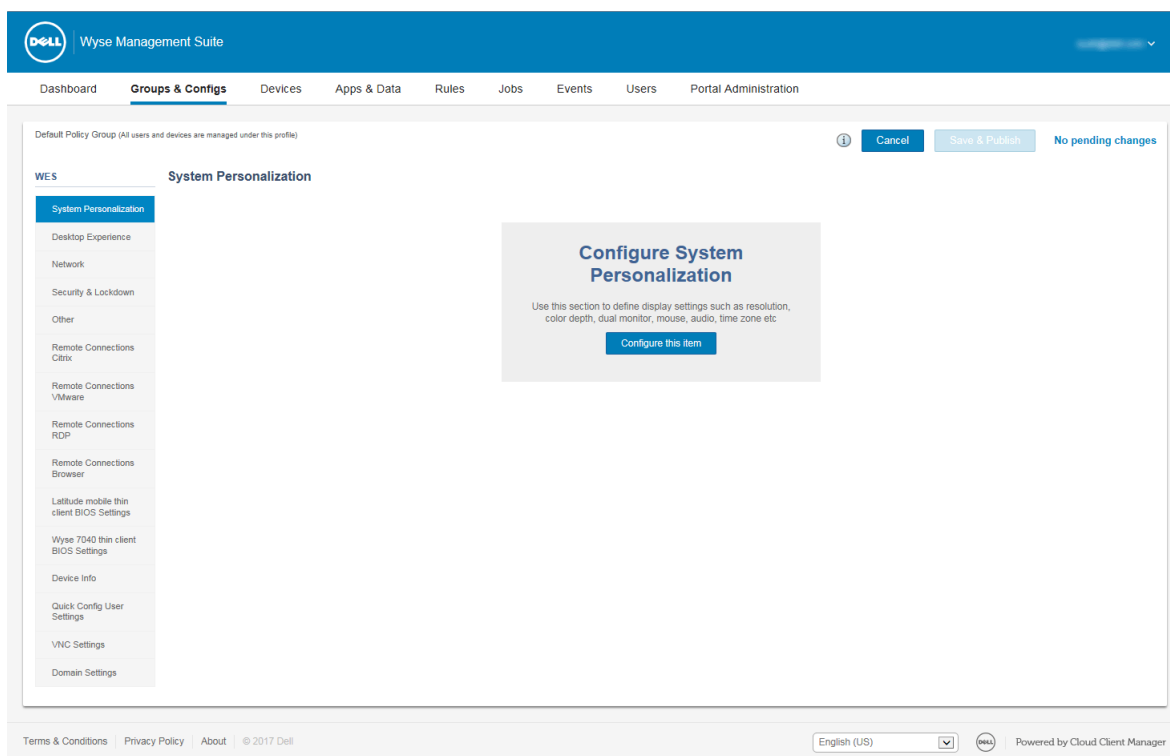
DELL Wyse Management Suite

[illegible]

Dashboard Groups & Configs Devices Apps & Data Rules Jobs Events Users Portal Administration

Default Policy Group (All users and devices are managed under this profile)

Cancel Save & Publish No pending changes

WES

System Personalization
Desktop Experience
Network
Security & Lockdown
Other
Remote Connections Citrix
Remote Connections VMware
Remote Connections RDP
Remote Connections Browser
Latitude mobile thin client BIOS Settings
Wyse 7040 thin client BIOS Settings
Device Info
Quick Config User Settings
VNC Settings
Domain Settings

System Personalization

Configure System Personalization

Use this section to define display settings such as resolution, color depth, dual monitor, mouse, audio, time zone etc

Configure this item

Terms & Conditions | Privacy Policy | About | © 2017 Dell

English (US)

DELL Powered by Cloud Client Manager